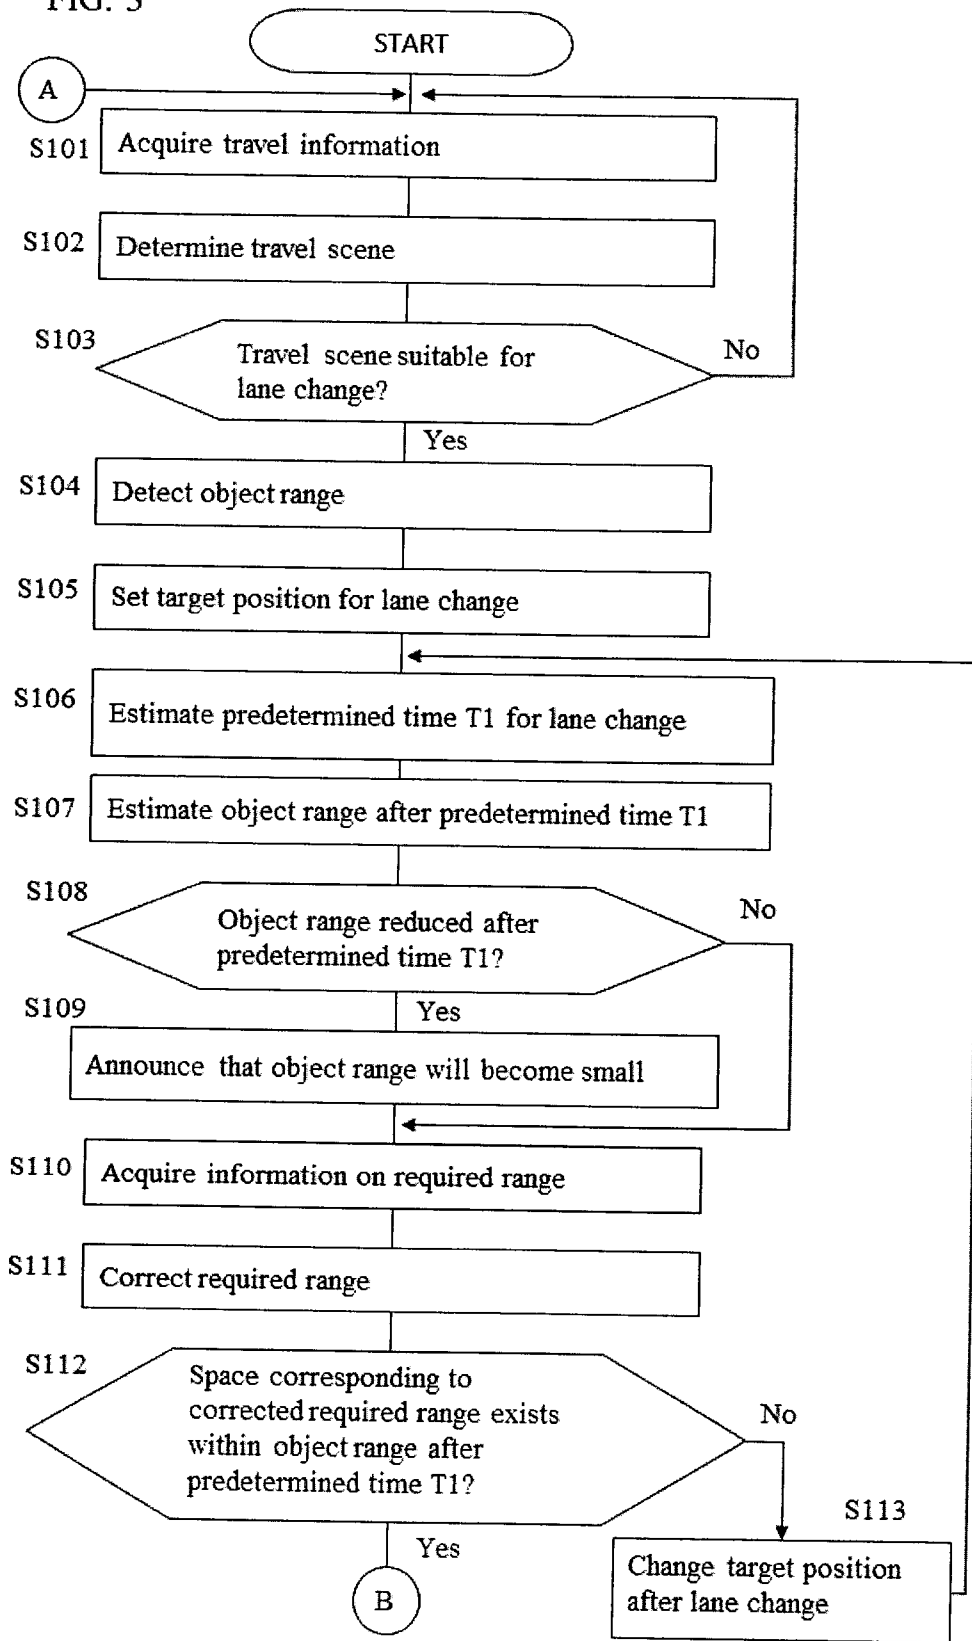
FIG. 3

START

A

S101 Acquire travel information

S102 Determine travel scene

S103 Travel scene suitable for lane change?

No

Yes

S104 Detect object range

S105 Set target position for lane change

S106 Estimate predetermined time T1 for lane change

S107 Estimate object range after predetermined time T1

S108 Object range reduced after predetermined time T1?

No

S109 Yes

Announce that object range will become small

S110 Acquire information on required range

S111 Correct required range

S112 Space corresponding to corrected required range exists within object range after predetermined time T1?

No

S113

Yes

B

Change target position after lane change